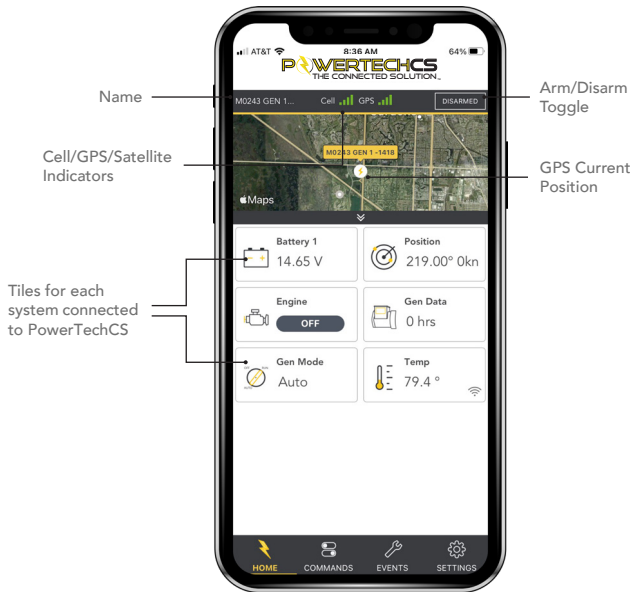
AT&T 8:36 AM 64%

POWERTECHCS
THE CONNECTED SOLUTION

Name

Arm/Disarm Toggle

M0243 GEN 1... Cell GPS DISARMED

Cell/GPS/Satellite Indicators

M0243 GEN 1 -1418

GPS Current Position

Maps

Tiles for each system connected to PowerTechCS

Battery 1
14.65 V

Position
219.00° 0kn

Engine
OFF

Gen Data
0 hrs

Gen Mode
Auto

Temp
79.4 °

HOME COMMANDS EVENTS SETTINGS